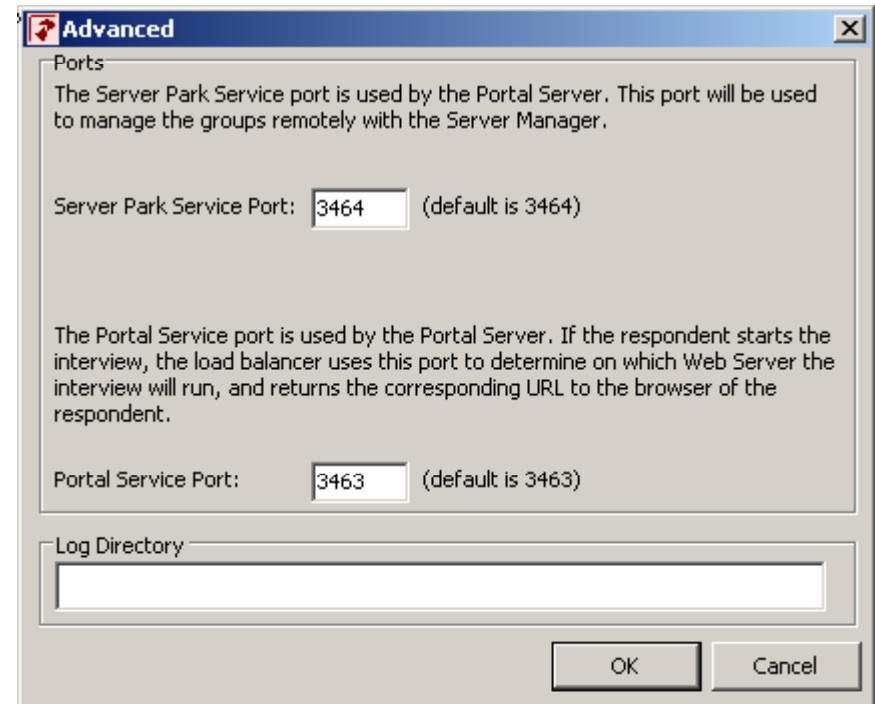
Advanced

Ports

The Server Park Service port is used by the Portal Server. This port will be used to manage the groups remotely with the Server Manager.

Server Park Service Port: 3464 (default is 3464)

The Portal Service port is used by the Portal Server. If the respondent starts the interview, the load balancer uses this port to determine on which Web Server the interview will run, and returns the corresponding URL to the browser of the respondent.

Portal Service Port: 3463 (default is 3463)

Log Directory

OK Cancel